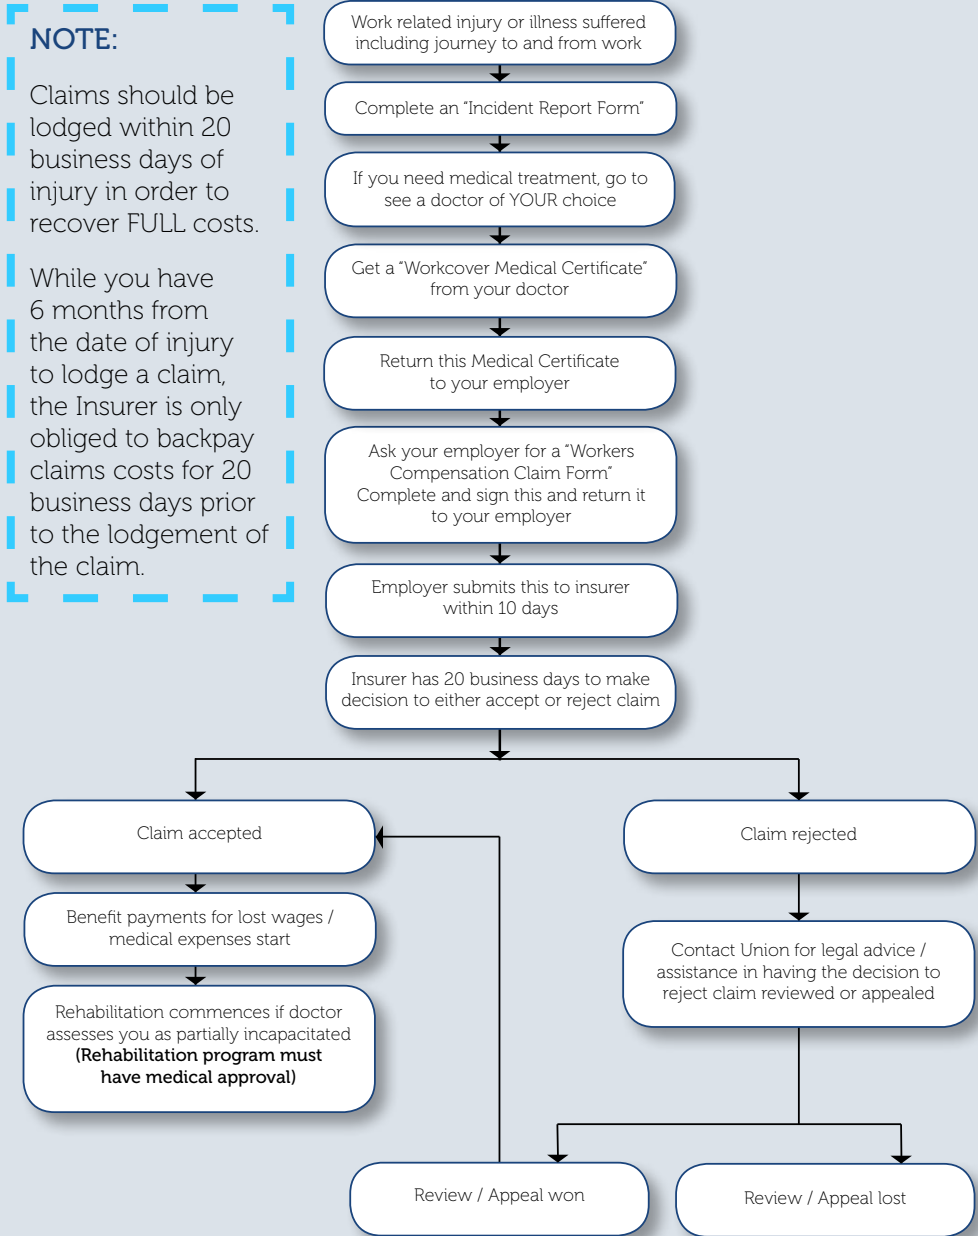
NOTE:

Claims should be lodged within 20 business days of injury in order to recover FULL costs.

While you have 6 months from the date of injury to lodge a claim, the Insurer is only obliged to backpay claims costs for 20 business days prior to the lodgement of the claim.

Work related injury or illness suffered including journey to and from work

Complete an "Incident Report Form"

If you need medical treatment, go to see a doctor of YOUR choice

Get a "Workcover Medical Certificate" from your doctor

Return this Medical Certificate to your employer

Ask your employer for a "Workers Compensation Claim Form" Complete and sign this and return it to your employer

Employer submits this to insurer within 10 days

Insurer has 20 business days to make decision to either accept or reject claim

Claim accepted

Benefit payments for lost wages / medical expenses start

Rehabilitation commences if doctor assesses you as partially incapacitated (Rehabilitation program must have medical approval)

Claim rejected

Contact Union for legal advice / assistance in having the decision to reject claim reviewed or appealed

Review / Appeal won

Review / Appeal lost